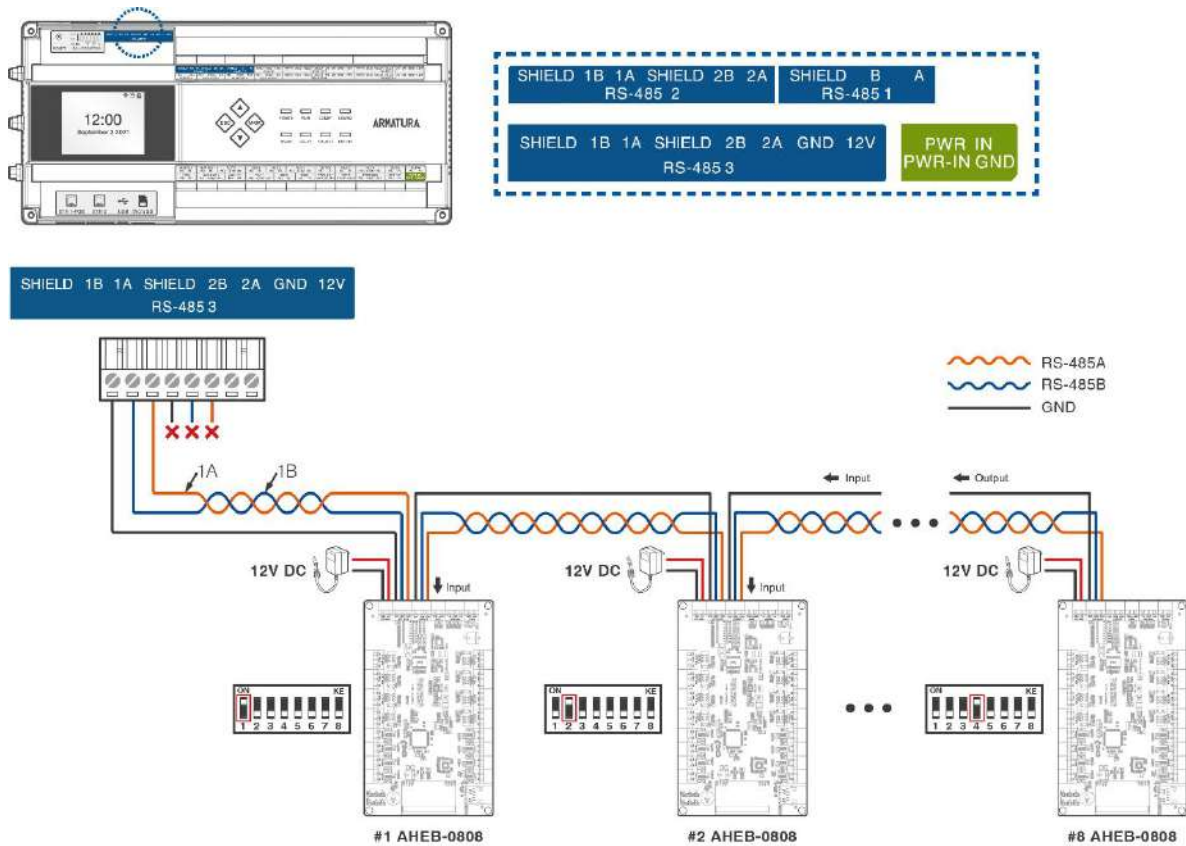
12:00
September 3 2021
ARMATURA

SHIELD 1B 1A SHIELD 2B 2A
RS-485 2

SHIELD B A
RS-485 1

SHIELD 1B 1A SHIELD 2B 2A GND 12V
RS-485 3

PWR IN
PWR-IN GND

SHIELD 1B 1A SHIELD 2B 2A GND 12V
RS-485 3

RS-485A
RS-485B
GND

1A
1B

Input
Output

12V DC
Input
12V DC
Input
12V DC

ON
KE
1 2 3 4 5 6 7 8

ON
KE
1 2 3 4 5 6 7 8

ON
KE
1 2 3 4 5 6 7 8

#1 AHEB-0808
#2 AHEB-0808
#8 AHEB-0808